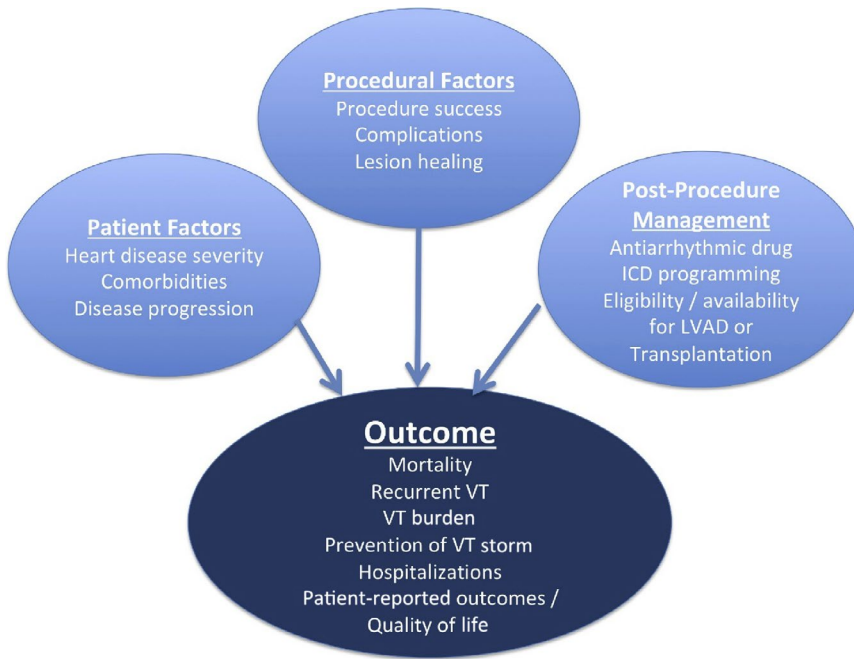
Procedural Factors
Procedure success
Complications
Lesion healing

Patient Factors
Heart disease severity
Comorbidities
Disease progression

Post-Procedure Management
Antiarrhythmic drug
ICD programming
Eligibility / availability for LVAD or Transplantation

Outcome
Mortality
Recurrent VT
VT burden
Prevention of VT storm
Hospitalizations
Patient-reported outcomes / Quality of life